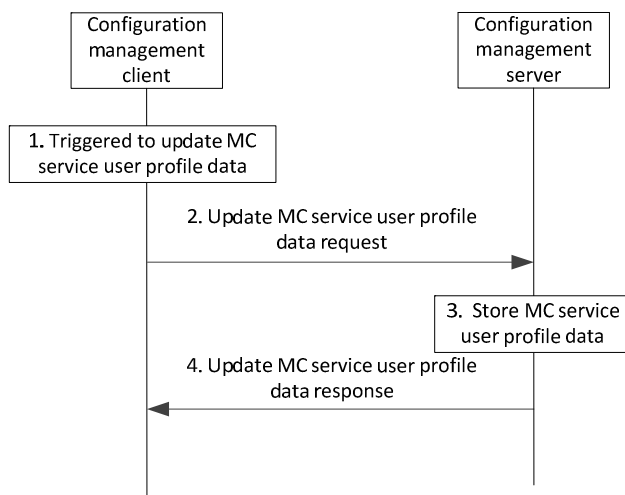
Configuration management client

Configuration management server

1. Triggered to update MC service user profile data

2. Update MC service user profile data request

3. Store MC service user profile data

4. Update MC service user profile data response